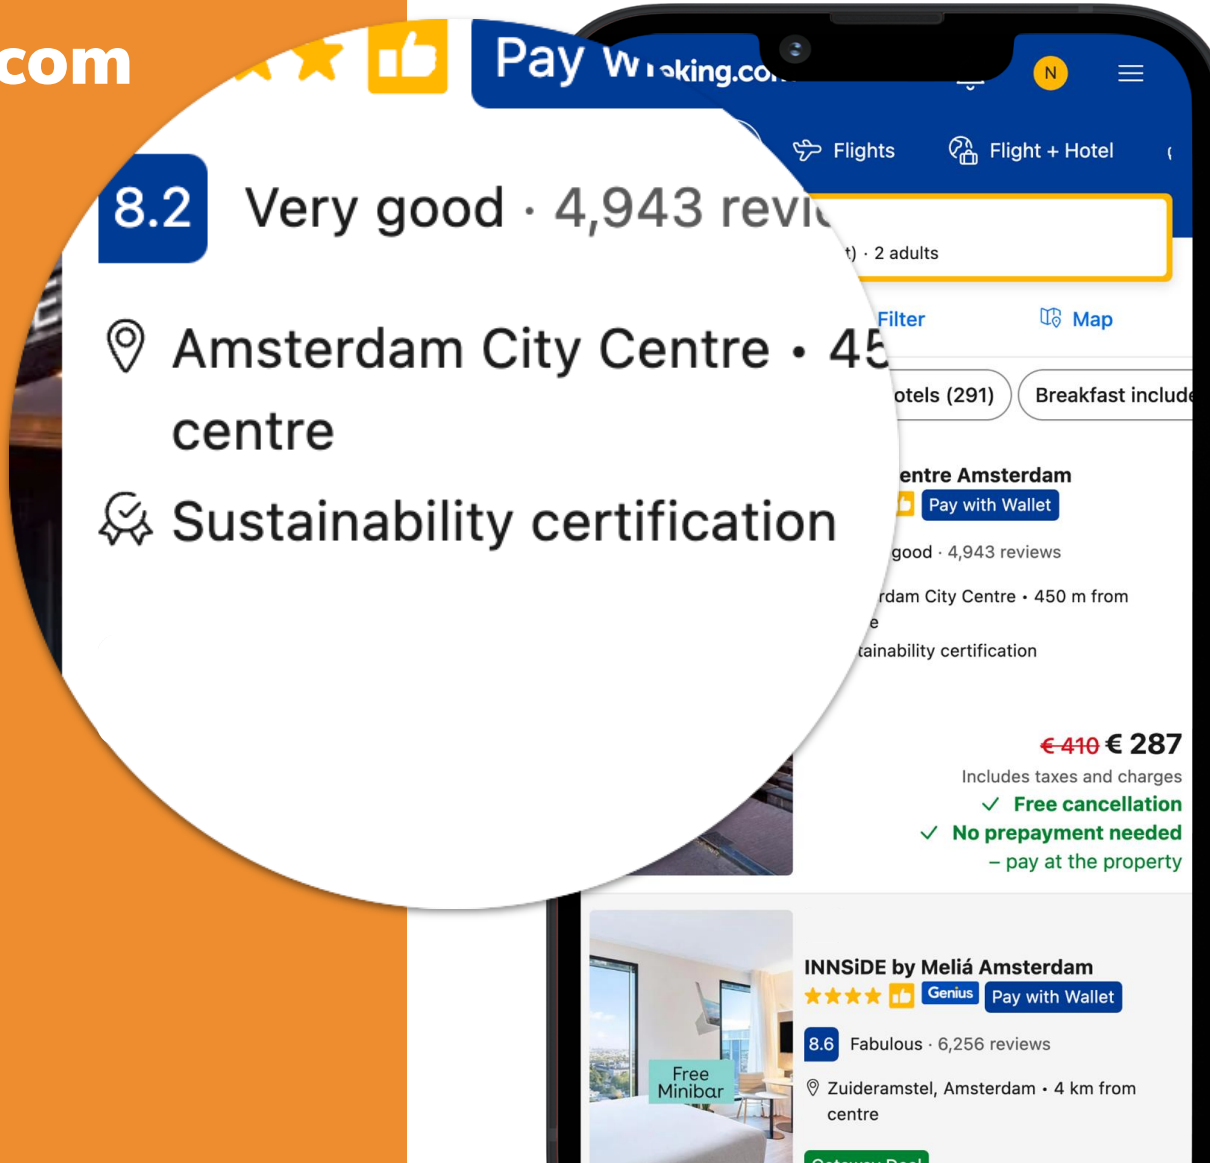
com

Pay W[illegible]king.co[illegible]

N

Flights

Flight + Hotel

8.2 Very good · 4,943 revi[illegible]

Amsterdam City Centre • 45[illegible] centre

Sustainability certification

t) · 2 adults

Filter

Map

otels (291)

Breakfast include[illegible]

entre Amsterdam

Pay with Wallet

good · 4,943 reviews

rdam City Centre • 450 m from e

tainability certification

€ 410 € 287

Includes taxes and charges

Free cancellation

No prepayment needed

– pay at the property

INNSiDE by Meliá Amsterdam

Genius

Pay with Wallet

8.6 Fabulous · 6,256 reviews

Zuideramstel, Amsterdam • 4 km from centre

Free Minibar

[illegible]